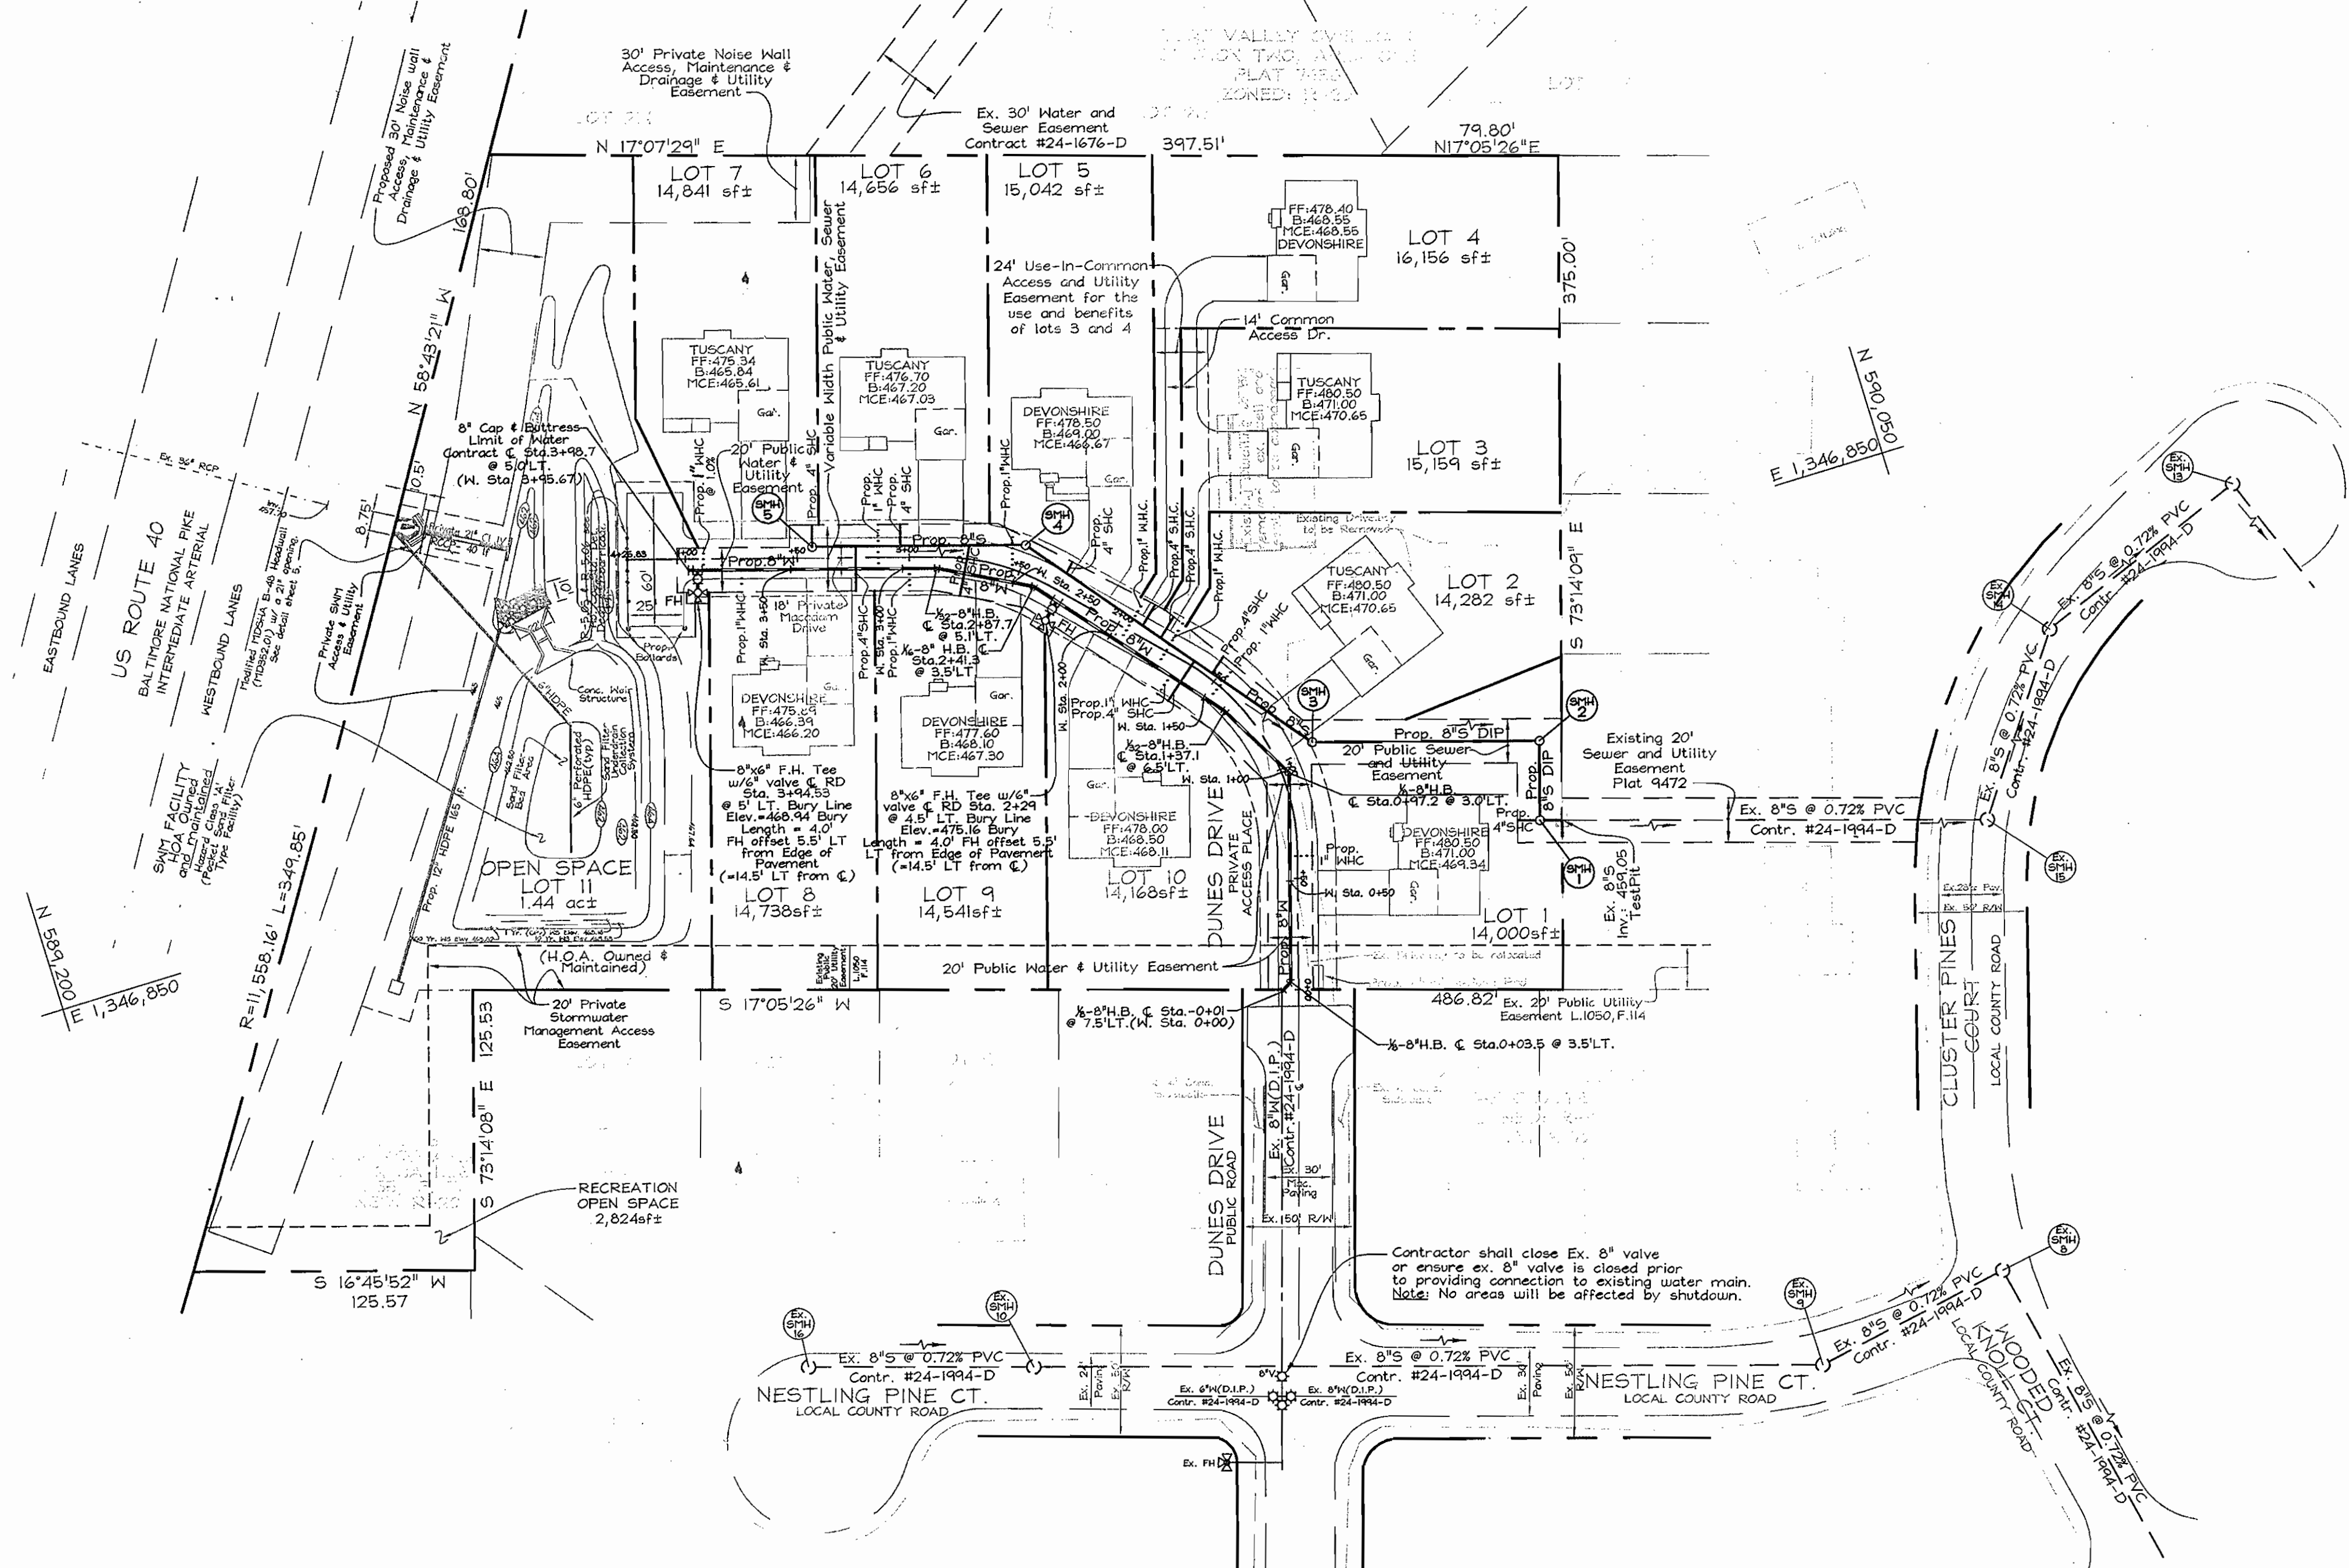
30' Private Noise Wall Access, Maintenance & Drainage & Utility Easement

Proposed 30' Noise Wall Access, Maintenance & Drainage & Utility Easement

Ex. 30' Water and Sewer Easement Contract #24-1676-D

N 17°07'29" E

397.51'

79.80'
N17°05'26"E

LOT 7
14,841 sf±

LOT 6
14,656 sf±

LOT 5
15,042 sf±

LOT 4
16,156 sf±

FF:478.40
B:468.55
MCE:468.55
DEVONSHIRE

Gar.

168.80'

375.00'

Variable Width Public Water, Sewer & Utility Easement

24' Use-In-Common Access and Utility Easement for the use and benefits of lots 3 and 4

14' Common Access Dr.

TUSCANY
FF:475.34
B:465.84
MCE:465.61

Gar.

TUSCANY
FF:476.70
B:467.20
MCE:467.03

Gar.

DEVONSHIRE
FF:478.50
B:469.00
MCE:466.67

Gar.

TUSCANY
FF:480.50
B:471.00
MCE:470.65

Gar.

LOT 3
15,159 sf±

N 590,050

E 1,346,850

N 58°43'21" W

8" Cap & Buttress Limit of Water Contract ℄ Sta.3+98.7 @ 5.0'LT. (W. Sta. 3+95.67)

Ex. 36" RCP

20' Public Water & Utility Easement

Prop. 1" WHC @ 1.0%

Prop. 4" SHC

SMH 5

Prop. 1" WHC

Prop. 4" SHC

SMH 4

Prop. 4" SHC

Prop. 1" W.H.C.

Prop.1" W.H.C.

Prop.4" S.H.C.

Prop.4" S.H.C.

Prop.1" W.H.C.

Existing Driveway to be Removed

Prop. 8"S

Prop. 8"W

Prop. 8"W

W. Sta. 2+50

Prop. 8"W

Prop. 4"SHC

Prop. 1"WHC

TUSCANY
FF:480.50
B:471.00
MCE:470.65

Gar.

LOT 2
14,282 sf±

S 73°14'09" E

EASTBOUND LANES

US ROUTE 40
BALTIMORE NATIONAL PIKE
INTERMEDIATE ARTERIAL

WESTBOUND LANES

Modified MDSHA B-46 Headwall (MD352.01) w/ a 21" opening. See detail sheet 5.

Private SWM Access & Utility Easement

8.75'

10.5'

60

25

FH

18' Private Macadam Drive

Prop. Bollards

Prop. 1" WHC

Prop. Sta. 3+50

Prop. 4" SHC

W. Sta. 3+00

Prop. 1" WHC

½-8" H.B.
℄ Sta.2+87.7
@ 5.1'LT.

⅙-8" H.B. ℄
Sta.2+41.3
@ 3.5'LT

FH

W. Sta. 2+00

Prop.1" WHC
Prop.4" SHC

W. Sta. 1+50

½-8"H.B.
℄ Sta.1+37.1
@ 6.5'LT.

W. Sta. 1+00

SMH 3

Prop. 8"W

Prop. 8"S DIP

SMH 2

20' Public Sewer and Utility Easement

⅛-8"H.B.
℄ Sta.0+97.2 @ 3.0'LT.

Prop. 8"S DIP

Prop. 4"SHC

Existing 20' Sewer and Utility Easement Plat 9472

Ex. 8"S @ 0.72% PVC
Contr. #24-1994-D

Conc. Weir Structure

Sand Filter Area

Sand Filter Bed

6" Perforated HDPE (typ.)

Sand Filter Collection System

SWM FACILITY
HOA Owned and Maintained
(Hazard Class 'A' Pocket Sand Filter Type Facility)

OPEN SPACE
LOT 11
1.44 ac±

Prop. 12" HDPE 165 LF

DEVONSHIRE
FF:475.89
B:466.39
MCE:466.20

Gar.

DEVONSHIRE
FF:477.60
B:468.10
MCE:467.30

Gar.

Gar.

DEVONSHIRE
FF:478.00
B:468.50
MCE:468.11

DEVONSHIRE
FF:480.50
B:471.00
MCE:469.34

Gar.

Prop. 1" WHC

W. Sta. 0+50

SMH 1

Ex. 8"S Inv.: 459.05 Test Pit

8"x6" F.H. Tee w/6" valve ℄ RD Sta. 3+94.53 @ 5' LT. Bury Line Elev.=468.94 Bury Length = 4.0' FH offset 5.5' LT from Edge of Pavement (=14.5' LT from ℄)

8"x6" F.H. Tee w/6" valve ℄ RD Sta. 2+29 @ 4.5' LT. Bury Line Elev.=475.16 Bury Length = 4.0' FH offset 5.5' LT from Edge of Pavement (=14.5' LT from ℄)

LOT 8
14,738sf±

LOT 9
14,541sf±

LOT 10
14,168sf±

LOT 1
14,000sf±

DUNES DRIVE
PRIVATE ACCESS PLACE

Prop. 8"W

N 589,200
E 1,346,850

R=11,558.16' L=349.85'

(H.O.A. Owned & Maintained)

20' Private Stormwater Management Access Easement

Existing 20' Utility Easement L.1050 F.114

20' Public Water & Utility Easement

S 17°05'26" W

486.82'

Ex. 20' Public Utility Easement L.1050,F.114

⅛-8"H.B. ℄ Sta.-0+01 @ 7.5'LT.(W. Sta. 0+00)

⅛-8"H.B. ℄ Sta.0+03.5 @ 3.5'LT.

125.53

S 73°14'08" E

RECREATION OPEN SPACE
2,824sf±

S 16°45'52" W
125.57

Ex. 8"W(D.I.P.)
Contr. #24-1994-D

30'
Mac. Paving

Ex. 150' R/W

DUNES DRIVE
PUBLIC ROAD

Contractor shall close Ex. 8" valve or ensure ex. 8" valve is closed prior to providing connection to existing water main.
Note: No areas will be affected by shutdown.

CLUSTER PINES COURT
LOCAL COUNTY ROAD

Ex. 20' Pav.
Ex. 50' R/W

Ex. SMH 13

Ex. SMH 14

Ex. SMH 15

Ex. 8"S @ 0.72% PVC
Contr. #24-1994-D

Ex. 8"S @ 0.72% PVC
Contr. #24-1994-D

Ex. 8"S @ 0.72% PVC
Contr. #24-1994-D

Ex. SMH 16

Ex. SMH 10

Ex. 8"S @ 0.72% PVC
Contr. #24-1994-D

NESTLING PINE CT.
LOCAL COUNTY ROAD

Ex. 24' Paving
Ex. 50' R/W

8"V

Ex. 6"W(D.I.P.)
Contr. #24-1994-D

Ex. 8"W(D.I.P.)
Contr. #24-1994-D

Ex. 8"S @ 0.72% PVC
Contr. #24-1994-D

Ex. 30' Paving
Ex. 50' R/W

NESTLING PINE CT.
LOCAL COUNTY ROAD

Ex. SMH 9

Ex. SMH 8

Ex. 8"S @ 0.72% PVC
Contr. #24-1994-D

WOODED KNOLL CT.
LOCAL COUNTY ROAD

Ex. 8"S @ 0.72% PVC
Contr. #24-1994-D

Ex. FH

ZONED: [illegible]
PLAT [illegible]